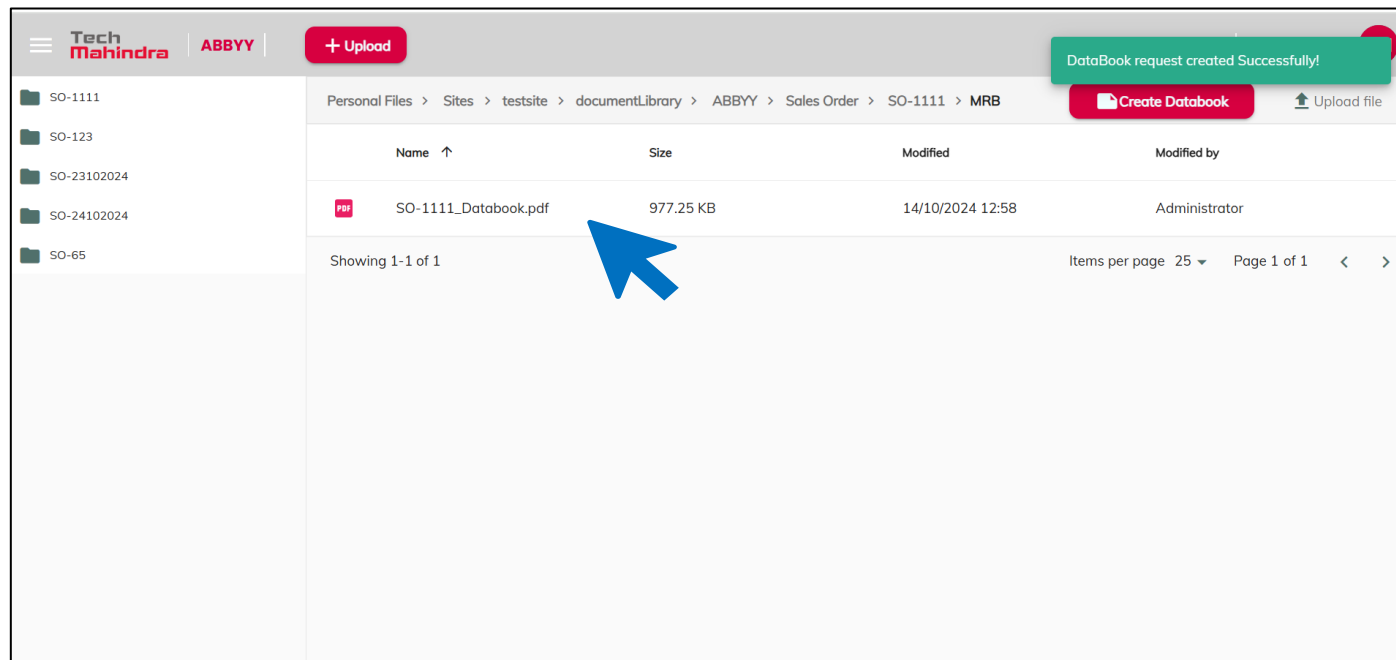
Tech Mahindra ABBYY

+ Upload

DataBook request created Successfully!

SO-1111
SO-123
SO-23102024
SO-24102024
SO-65

Personal Files > Sites > testsite > documentLibrary > ABBYY > Sales Order > SO-1111 > MRB

Create Databook

Upload file

| | Name ↑ | Size | Modified | Modified by |
|---|---|---|---|---|
| PDF | SO-1111_Databook.pdf | 977.25 KB | 14/10/2024 12:58 | Administrator |

Showing 1-1 of 1

Items per page 25

Page 1 of 1